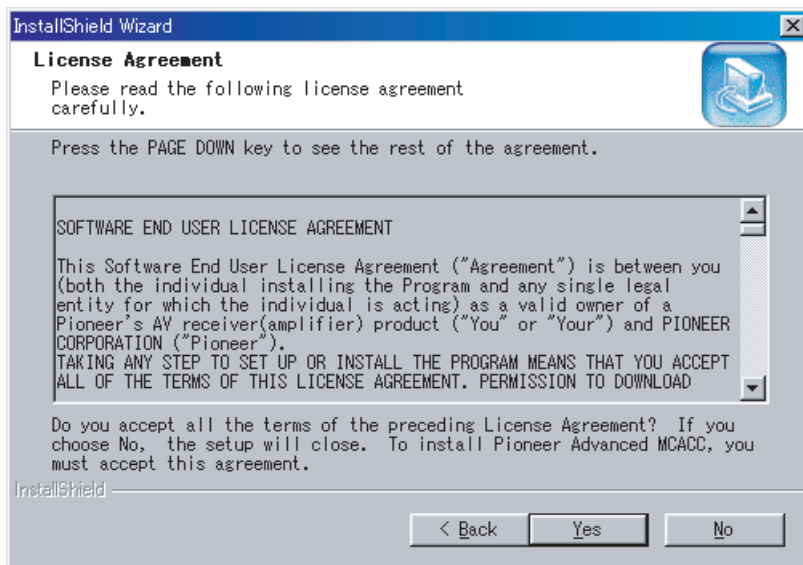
InstallShield Wizard

License Agreement

Please read the following license agreement carefully.

Press the PAGE DOWN key to see the rest of the agreement.

SOFTWARE END USER LICENSE AGREEMENT

This Software End User License Agreement ("Agreement") is between you (both the individual installing the Program and any single legal entity for which the individual is acting) as a valid owner of a Pioneer's AV receiver(amplifier) product ("You" or "Your") and PIONEER CORPORATION ("Pioneer").
TAKING ANY STEP TO SET UP OR INSTALL THE PROGRAM MEANS THAT YOU ACCEPT ALL OF THE TERMS OF THIS LICENSE AGREEMENT. PERMISSION TO DOWNLOAD

Do you accept all the terms of the preceding License Agreement? If you choose No, the setup will close. To install Pioneer Advanced MCACC, you must accept this agreement.

InstallShield

< Back

Yes

No